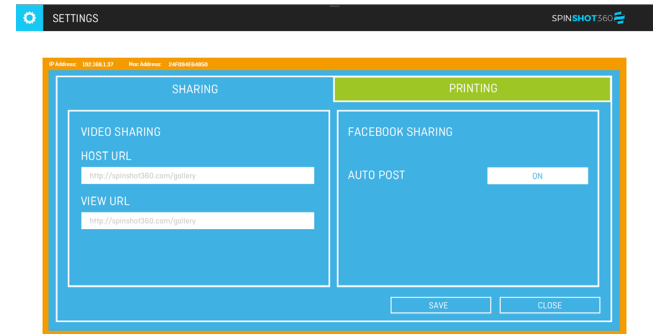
SETTINGS

SPINSHOT360

IP Address: 192.168.1.37 Mac Address: 24F0946B4858

SHARING

PRINTING

VIDEO SHARING

HOST URL

http://spinshot360.com/gallery

VIEW URL

http://spinshot360.com/gallery

FACEBOOK SHARING

AUTO POST

ON

SAVE

CLOSE